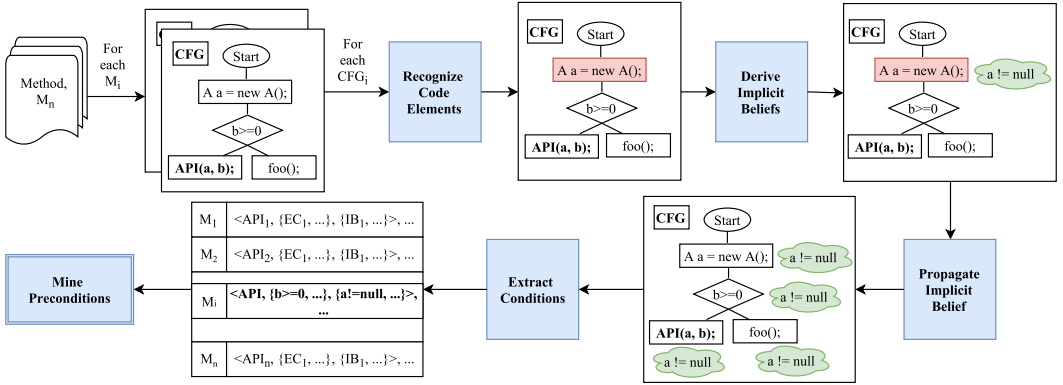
Method, $M_n$

For each $M_i$

CFG

Start

A a = new A();

b>=0

API(a, b);

foo();

For each $CFG_i$

Recognize Code Elements

CFG

Start

A a = new A();

b>=0

API(a, b);

foo();

Derive Implicit Beliefs

CFG

Start

A a = new A();

a != null

b>=0

API(a, b);

foo();

Propagate Implicit Belief

CFG

Start

A a = new A();

a != null

b>=0

a != null

API(a, b);

foo();

a != null

a != null

Extract Conditions

| $M_1$ | <$API_1$, {$EC_1$, ...}, {$IB_1$, ...}>, ... |
|---|---|
| $M_2$ | <$API_2$, {$EC_2$, ...}, {$IB_2$, ...}>, ... |
| | |
| $M_i$ | <API, {b>=0, ...}, {a!=null, ...}>, ... |
| | |
| $M_n$ | <$API_n$, {$EC_1$, ...}, {$IB_1$, ...}>, ... |

Mine Preconditions